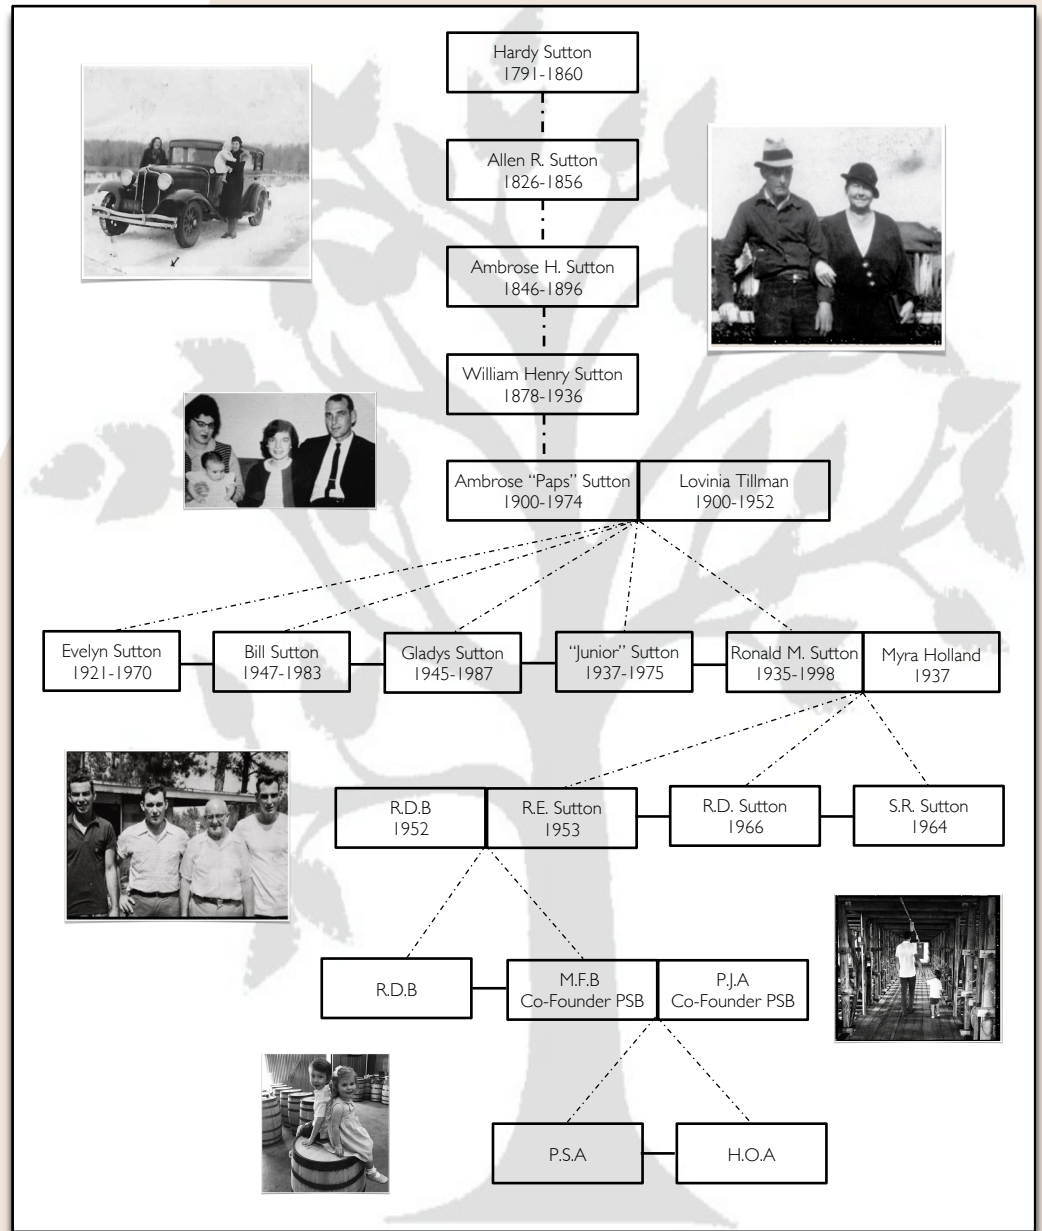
Hardy Sutton
1791-1860

Allen R. Sutton
1826-1856

Ambrose H. Sutton
1846-1896

William Henry Sutton
1878-1936

Ambrose "Paps" Sutton
1900-1974

Lovinia Tillman
1900-1952

Evelyn Sutton
1921-1970

Bill Sutton
1947-1983

Gladys Sutton
1945-1987

"Junior" Sutton
1937-1975

Ronald M. Sutton
1935-1998

Myra Holland
1937

R.D.B
1952

R.E. Sutton
1953

R.D. Sutton
1966

S.R. Sutton
1964

R.D.B

M.F.B
Co-Founder PSB

P.J.A
Co-Founder PSB

P.S.A

H.O.A